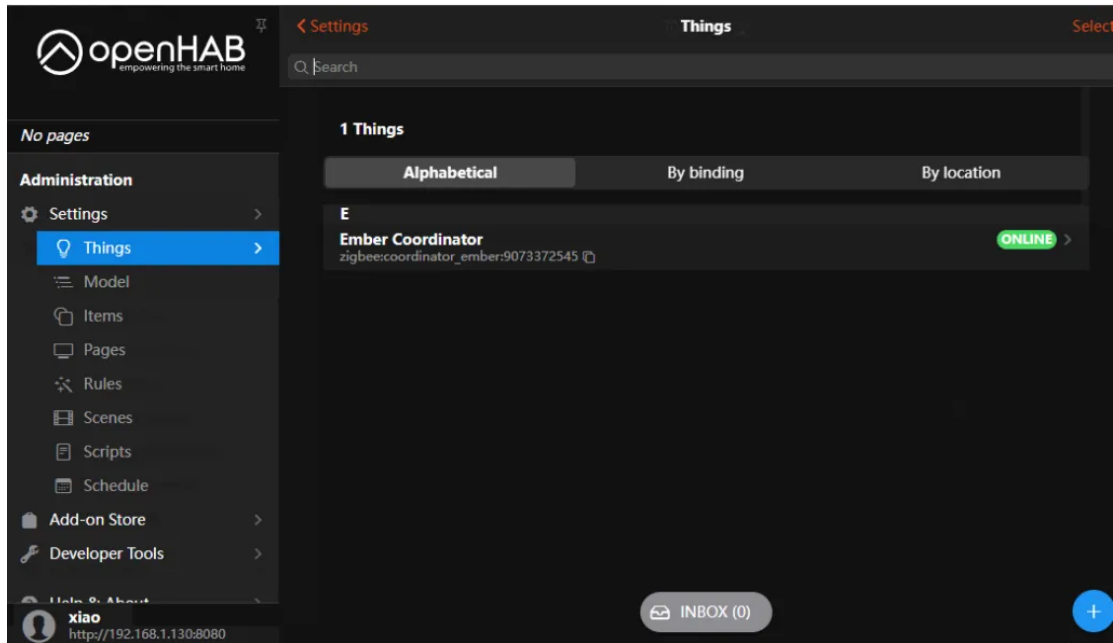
openHAB
empowering the smart home

No pages

Administration

Settings

Things

Model

Items

Pages

Rules

Scenes

Scripts

Schedule

Add-on Store

Developer Tools

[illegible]

xiao
http://192.168.1.130:8080

< Settings

Things

Select

Search

1 Things

| Alphabetical | By binding | By location |
|---|---|---|

E

Ember Coordinator
zigbee:coordinator_ember:9073372545

ONLINE

INBOX (0)

+